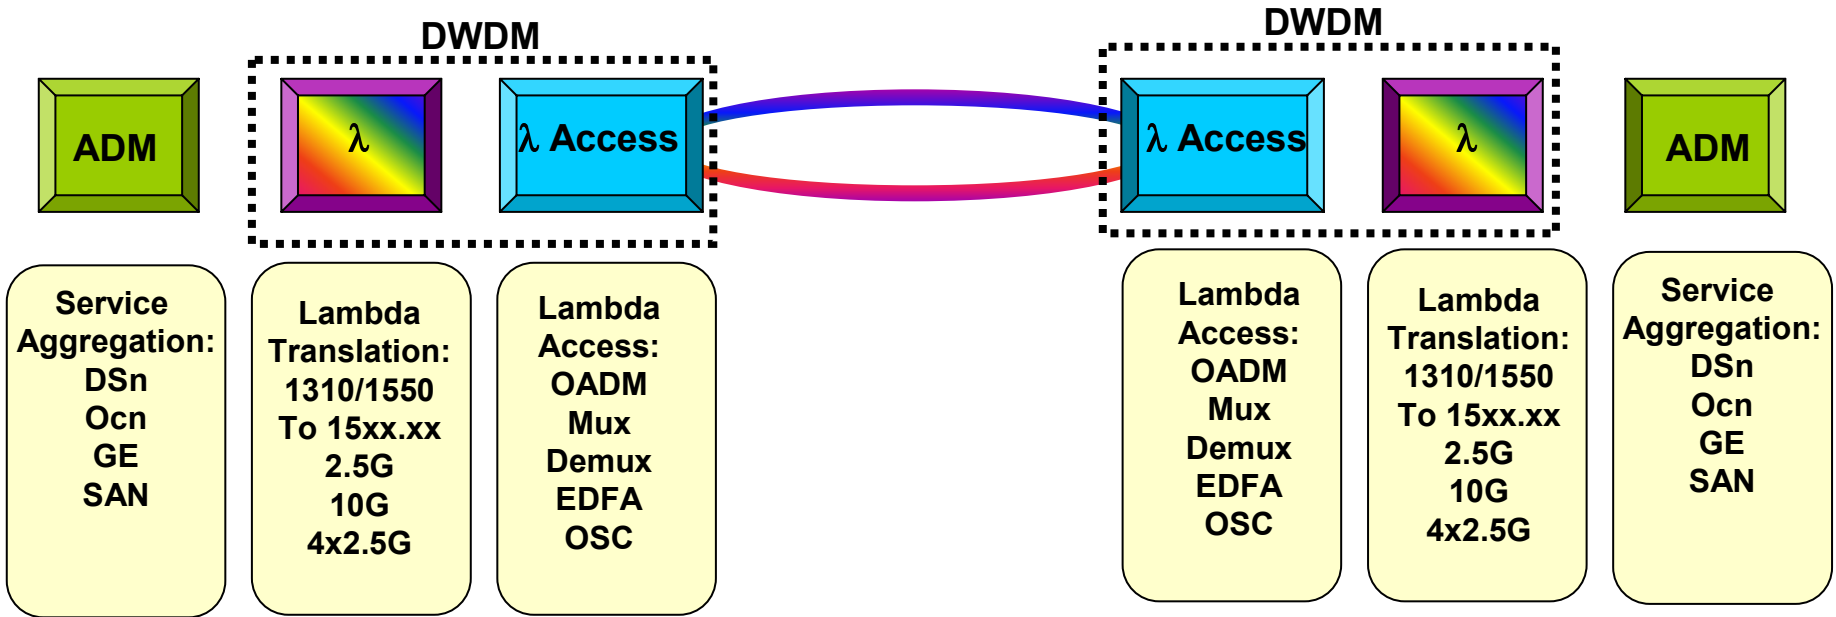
DWDM

ADM

$\lambda$

$\lambda$ Access

DWDM

$\lambda$ Access

$\lambda$

ADM

Service Aggregation: DSn Ocn GE SAN

Lambda Translation: 1310/1550 To 15xx.xx 2.5G 10G 4x2.5G

Lambda Access: OADM Mux Demux EDFA OSC

Lambda Access: OADM Mux Demux EDFA OSC

Lambda Translation: 1310/1550 To 15xx.xx 2.5G 10G 4x2.5G

Service Aggregation: DSn Ocn GE SAN